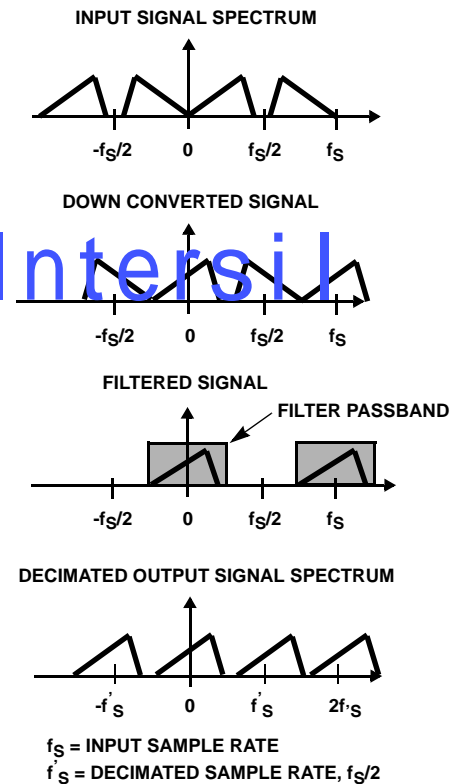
INPUT SIGNAL SPECTRUM

$-f_S/2$ 0 $f_S/2$ $f_S$

DOWN CONVERTED SIGNAL

Intersil

$-f_S/2$ 0 $f_S/2$ $f_S$

FILTERED SIGNAL

FILTER PASSBAND

$-f_S/2$ 0 $f_S/2$ $f_S$

DECIMATED OUTPUT SIGNAL SPECTRUM

$-f'_S$ 0 $f'_S$ $2f'_S$

$f_S$ = INPUT SAMPLE RATE

$f'_S$ = DECIMATED SAMPLE RATE, $f_S/2$